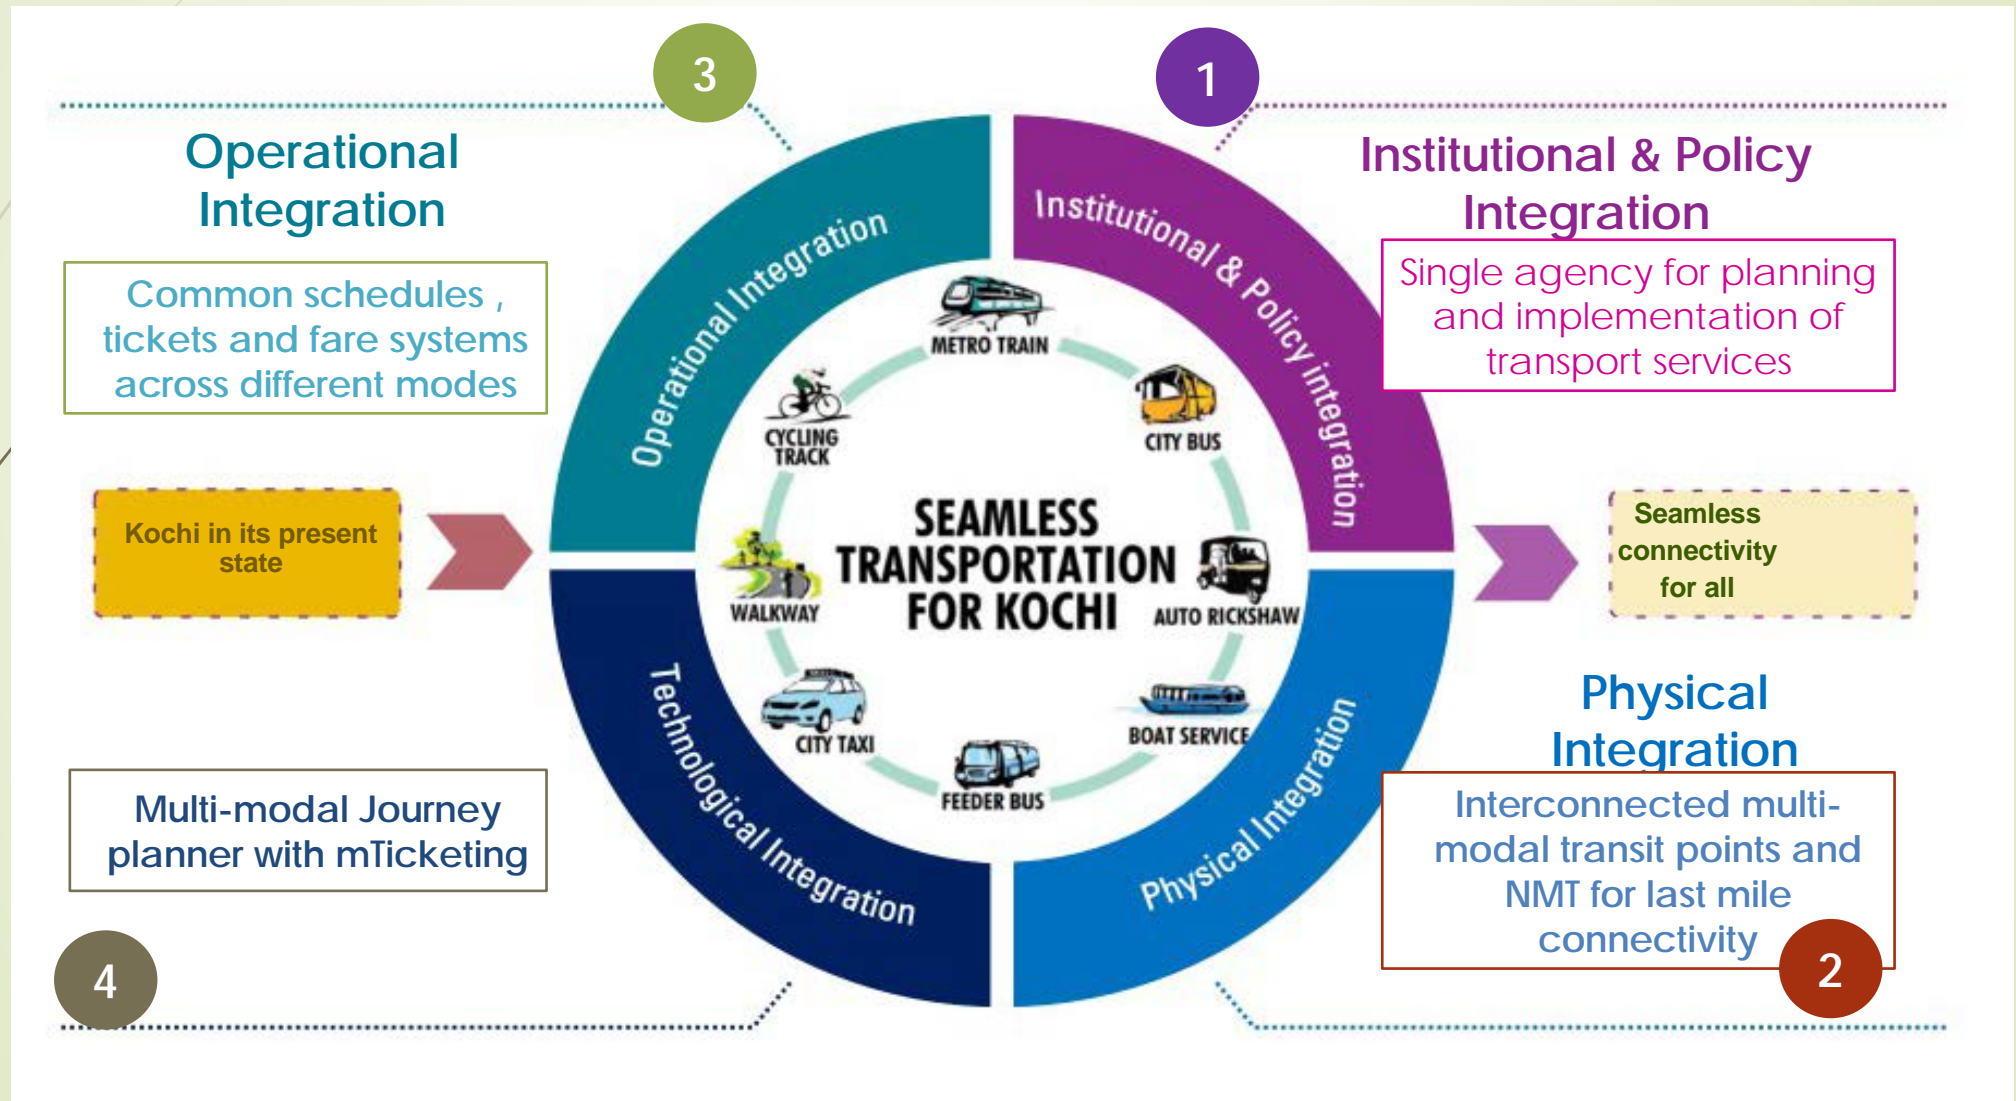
3

1

Operational Integration

Common schedules , tickets and fare systems across different modes

Institutional & Policy Integration

Single agency for planning and implementation of transport services

Operational Integration

Institutional & Policy integration

METRO TRAIN

CYCLING TRACK

CITY BUS

SEAMLESS TRANSPORTATION FOR KOCHI

WALKWAY

AUTO RICKSHAW

CITY TAXI

BOAT SERVICE

FEEDER BUS

Kochi in its present state

Seamless connectivity for all

Technological Integration

Physical Integration

Physical Integration

Multi-modal Journey planner with mTicketing

Interconnected multi-modal transit points and NMT for last mile connectivity

4

2